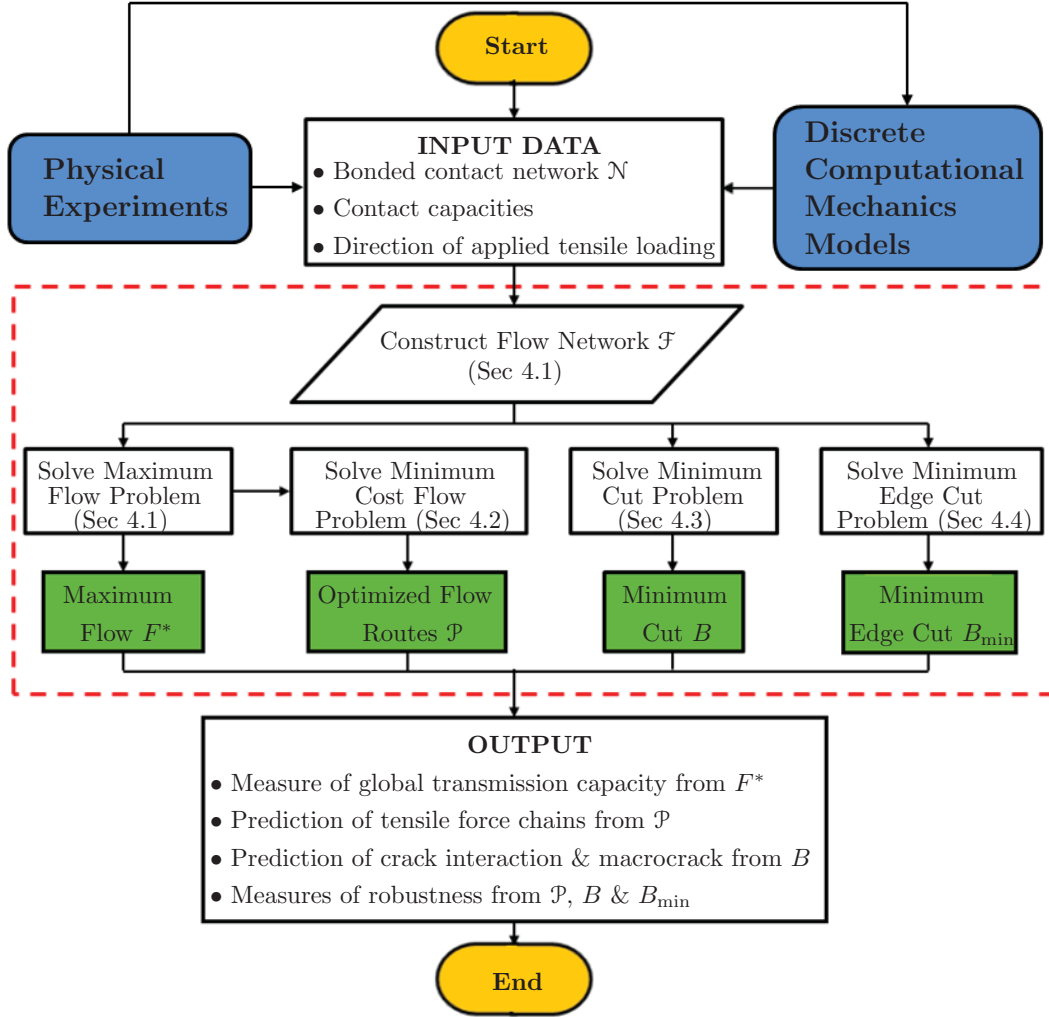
Start

Physical Experiments

INPUT DATA
• Bonded contact network $\mathcal{N}$
• Contact capacities
• Direction of applied tensile loading

Discrete Computational Mechanics Models

Construct Flow Network $\mathcal{F}$ (Sec 4.1)

Solve Maximum Flow Problem (Sec 4.1)

Solve Minimum Cost Flow Problem (Sec 4.2)

Solve Minimum Cut Problem (Sec 4.3)

Solve Minimum Edge Cut Problem (Sec 4.4)

Maximum Flow $F^*$

Optimized Flow Routes $\mathcal{P}$

Minimum Cut $B$

Minimum Edge Cut $B_{\min}$

OUTPUT
• Measure of global transmission capacity from $F^*$
• Prediction of tensile force chains from $\mathcal{P}$
• Prediction of crack interaction & macrocrack from $B$
• Measures of robustness from $\mathcal{P}$, $B$ & $B_{\min}$

End